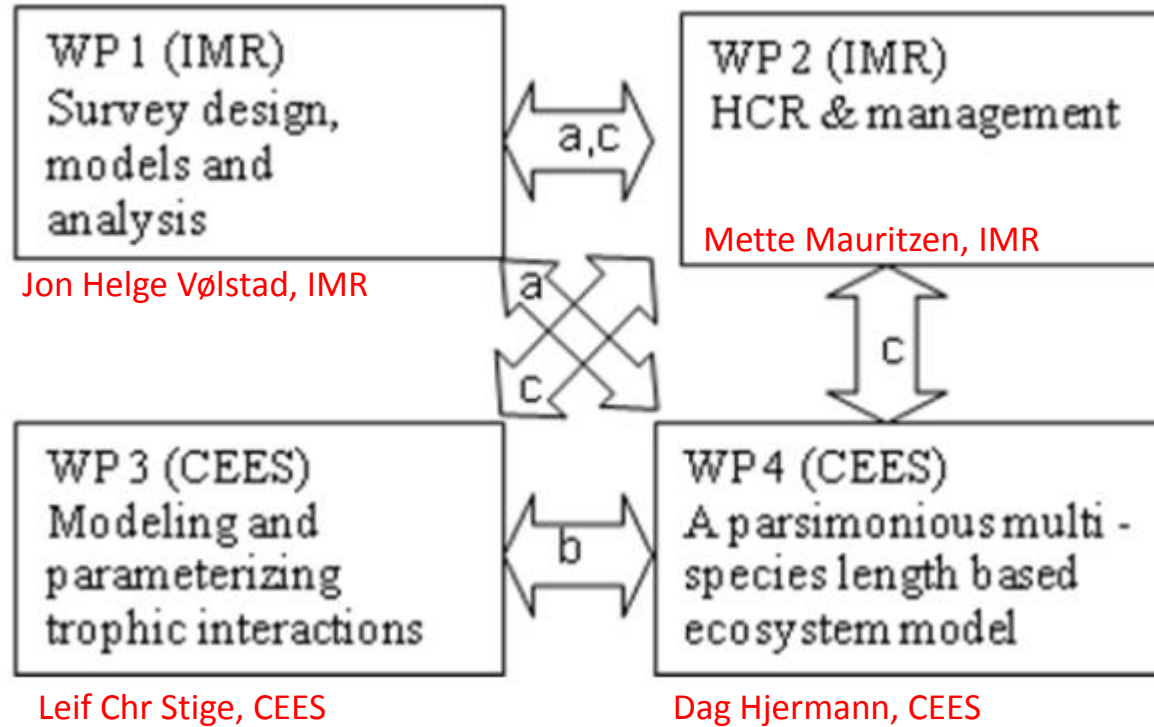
WP 1 (IMR)
Survey design, models and analysis

Jon Helge Vølstad, IMR

a,c

WP 2 (IMR)
HCR & management

Mette Mauritzen, IMR

a

c

c

WP 3 (CEES)
Modeling and parameterizing trophic interactions

Leif Chr Stige, CEES

b

WP 4 (CEES)
A parsimonious multi - species length based ecosystem model

Dag Hjermann, CEES